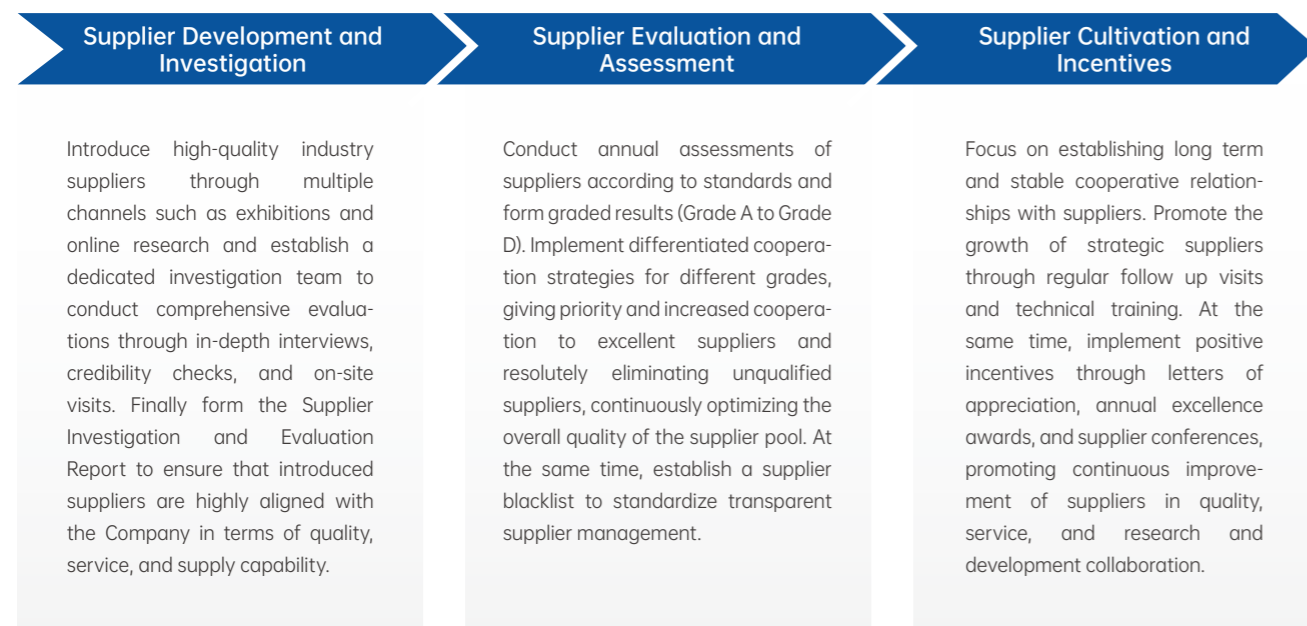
Supplier Development and Investigation

Introduce high-quality industry suppliers through multiple channels such as exhibitions and online research and establish a dedicated investigation team to conduct comprehensive evaluations through in-depth interviews, credibility checks, and on-site visits. Finally form the Supplier Investigation and Evaluation Report to ensure that introduced suppliers are highly aligned with the Company in terms of quality, service, and supply capability.

Supplier Evaluation and Assessment

Conduct annual assessments of suppliers according to standards and form graded results (Grade A to Grade D). Implement differentiated cooperation strategies for different grades, giving priority and increased cooperation to excellent suppliers and resolutely eliminating unqualified suppliers, continuously optimizing the overall quality of the supplier pool. At the same time, establish a supplier blacklist to standardize transparent supplier management.

Supplier Cultivation and Incentives

Focus on establishing long term and stable cooperative relationships with suppliers. Promote the growth of strategic suppliers through regular follow up visits and technical training. At the same time, implement positive incentives through letters of appreciation, annual excellence awards, and supplier conferences, promoting continuous improvement of suppliers in quality, service, and research and development collaboration.